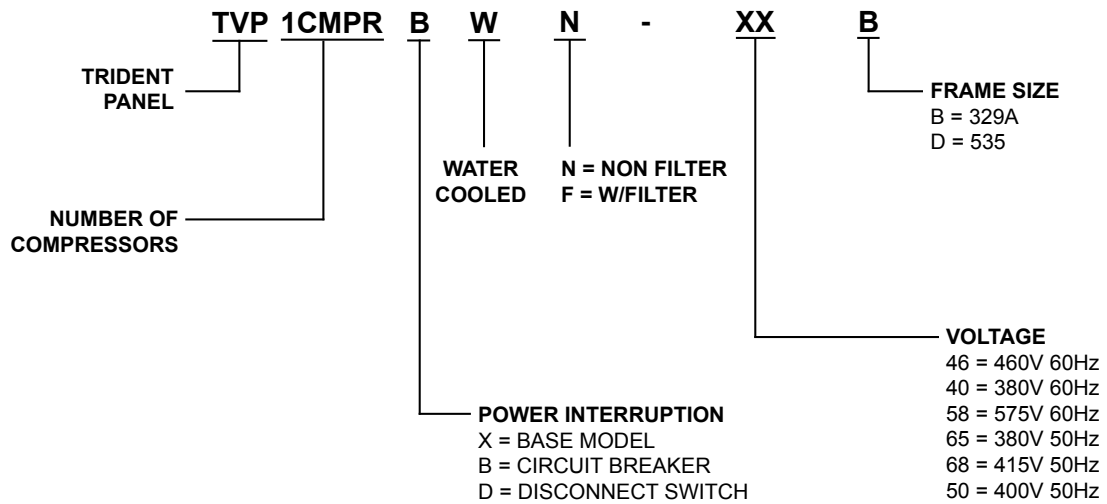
TVP 1CMPR B W N - XX B

TRIDENT PANEL

FRAME SIZE
B = 329A
D = 535

WATER COOLED

N = NON FILTER
F = W/FILTER

NUMBER OF COMPRESSORS

VOLTAGE
46 = 460V 60Hz
40 = 380V 60Hz
58 = 575V 60Hz
65 = 380V 50Hz
68 = 415V 50Hz
50 = 400V 50Hz

POWER INTERRUPTION
X = BASE MODEL
B = CIRCUIT BREAKER
D = DISCONNECT SWITCH